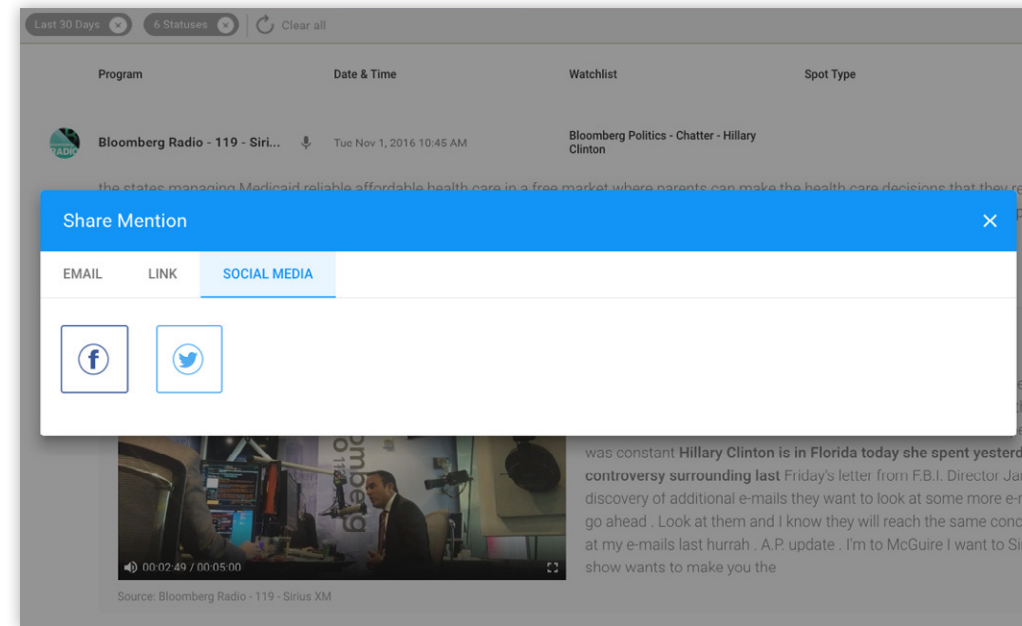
Last 30 Days 6 Statuses Clear all

| Program | Date & Time | Watchlist | Spot Type |
|---|---|---|---|
| Bloomberg Radio - 119 - Siri... | Tue Nov 1, 2016 10:45 AM | Bloomberg Politics - Chatter - Hillary Clinton | |

the states managing Medicaid reliable affordable health care in a free market where parents can make the health care decisions that they re

Share Mention

EMAIL LINK SOCIAL MEDIA

00:02:49 / 00:05:00

Source: Bloomberg Radio - 119 - Sirius XM

was constant **Hillary Clinton is in Florida today she spent yesterd** **controversy surrounding last** Friday's letter from F.B.I. Director Ja discovery of additional e-mails they want to look at some more e- go ahead . Look at them and I know they will reach the same conc at my e-mails last hurrah . A.P. update . I'm to McGuire I want to Si show wants to make you the